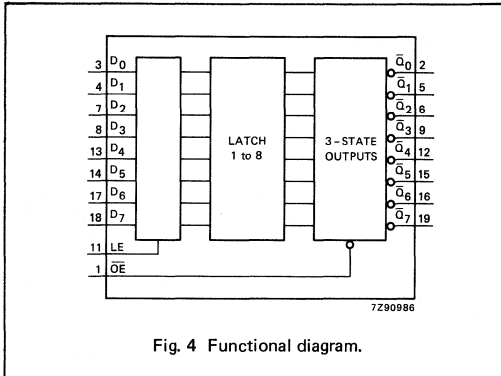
3 $D_0$
4 $D_1$
7 $D_2$
8 $D_3$
13 $D_4$
14 $D_5$
17 $D_6$
18 $D_7$
11 LE
1 $\overline{OE}$

LATCH 1 to 8

3-STATE OUTPUTS

$\overline{Q}_0$ 2
$\overline{Q}_1$ 5
$\overline{Q}_2$ 6
$\overline{Q}_3$ 9
$\overline{Q}_4$ 12
$\overline{Q}_5$ 15
$\overline{Q}_6$ 16
$\overline{Q}_7$ 19

7Z90986

Fig. 4 Functional diagram.